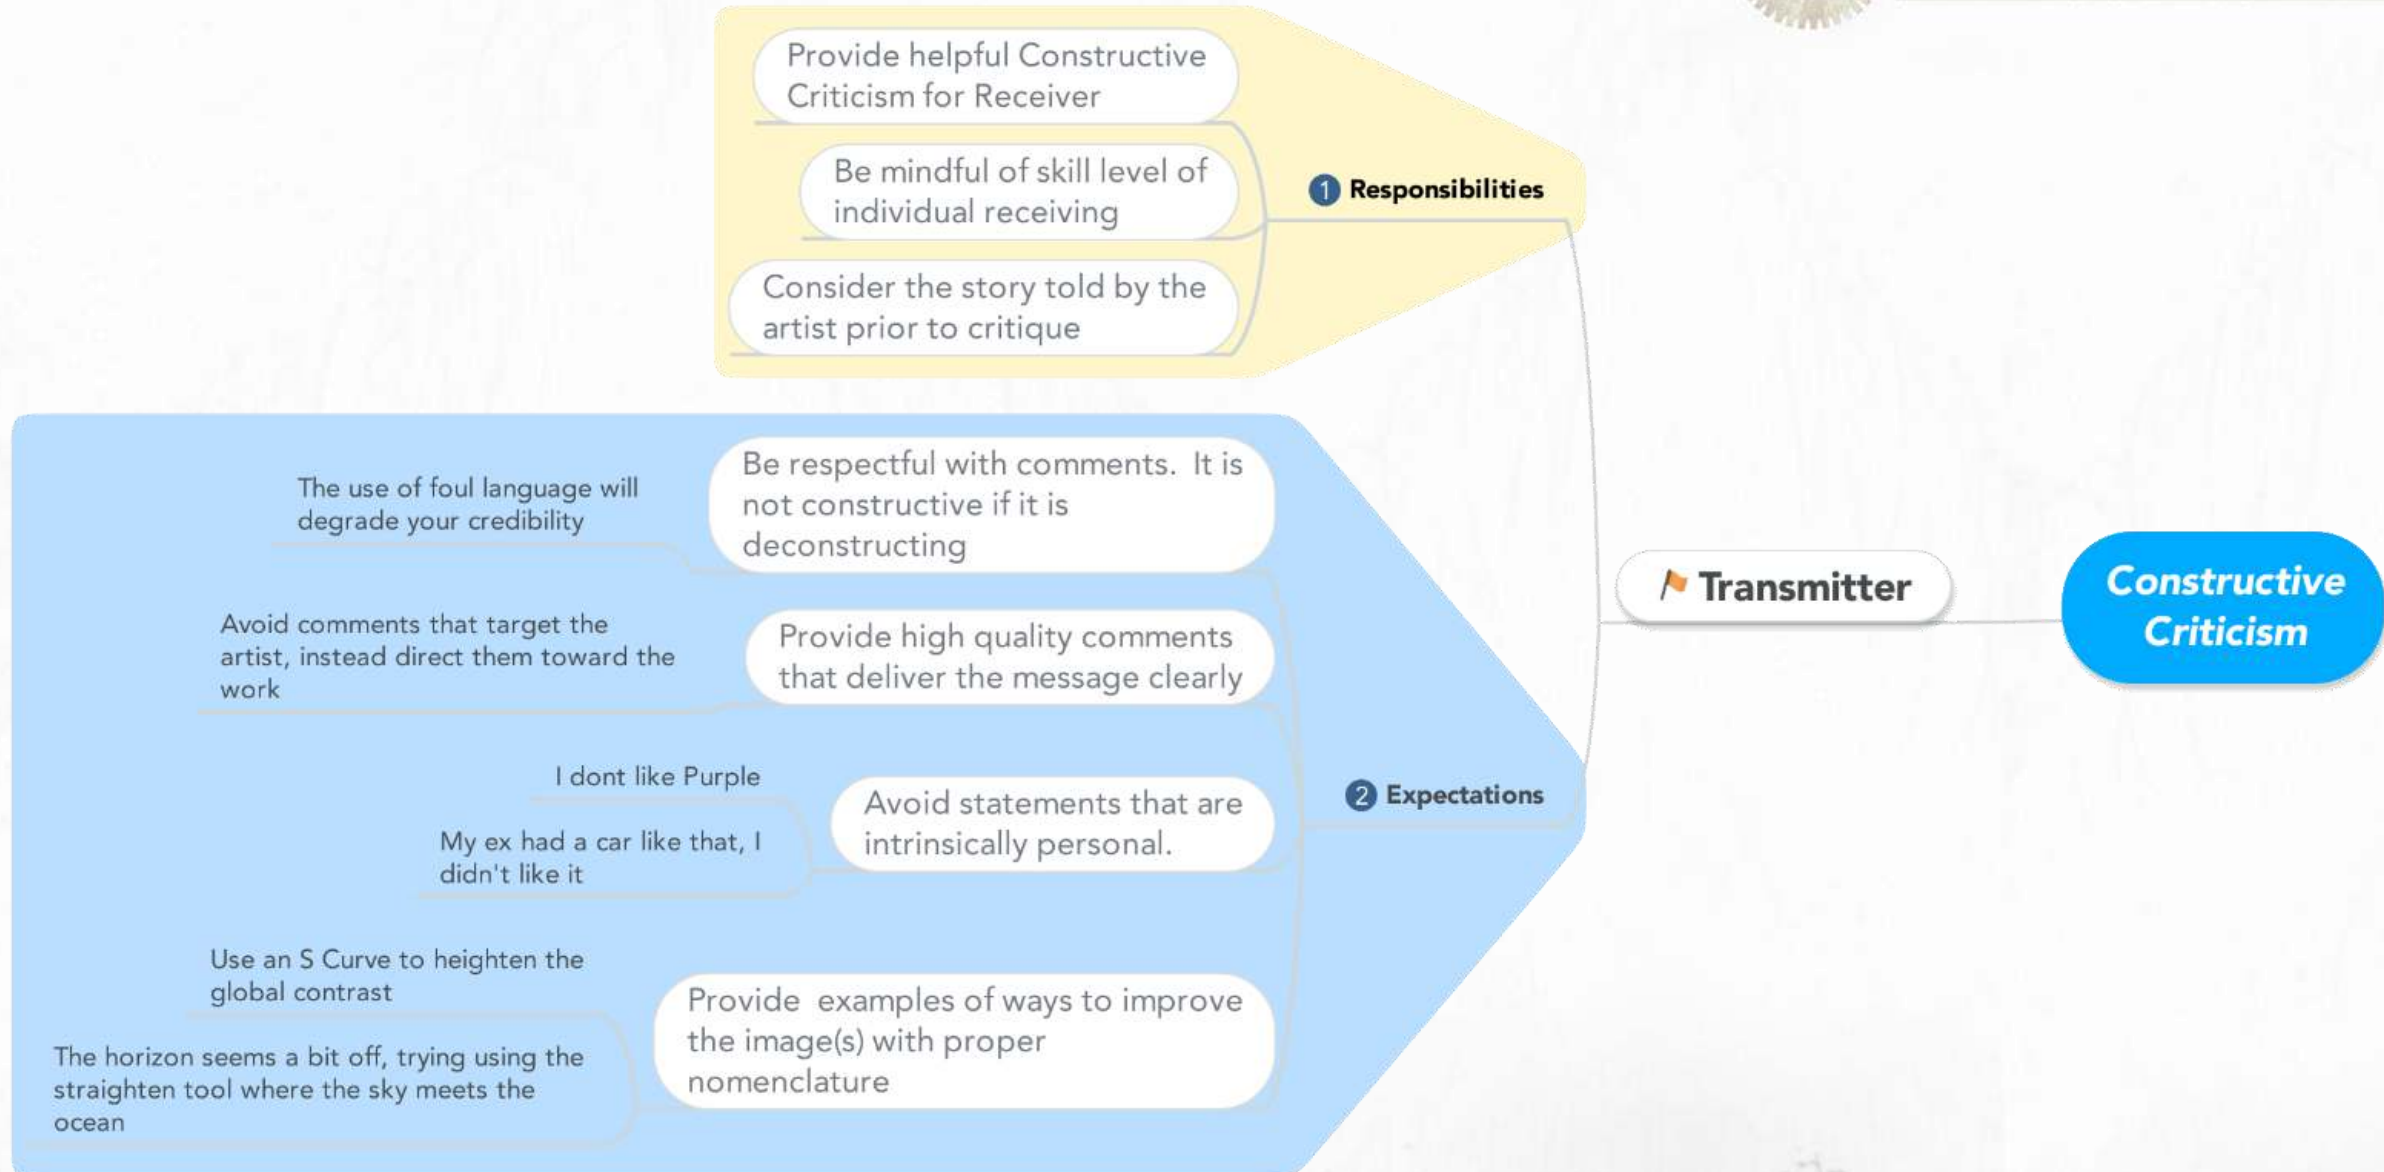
Constructive Criticism

Transmitter

1 Responsibilities

Provide helpful Constructive Criticism for Receiver

Be mindful of skill level of individual receiving

Consider the story told by the artist prior to critique

2 Expectations

Be respectful with comments. It is not constructive if it is deconstructing

The use of foul language will degrade your credibility

Provide high quality comments that deliver the message clearly

Avoid comments that target the artist, instead direct them toward the work

Avoid statements that are intrinsically personal.

I dont like Purple

My ex had a car like that, I didn't like it

Provide examples of ways to improve the image(s) with proper nomenclature

Use an S Curve to heighten the global contrast

The horizon seems a bit off, trying using the straighten tool where the sky meets the ocean